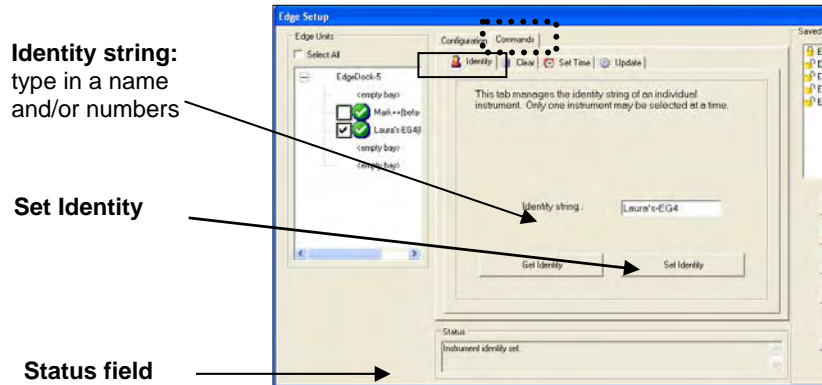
Identity string: type in a name and/or numbers

Set Identity

Status field

Edge Setup

Edge Units

Select All

EdgeDock-5

<empty bay>

Mark++[beta-

Laura's-EG4

<empty bay>

<empty bay>

Configuration

Commands

Identity

Clear

Set Time

Update

This tab manages the identity string of an individual instrument. Only one instrument may be selected at a time.

Identity string :

Laura's-EG4

Get Identity

Set Identity

Status

Instrument identity set.

Saved